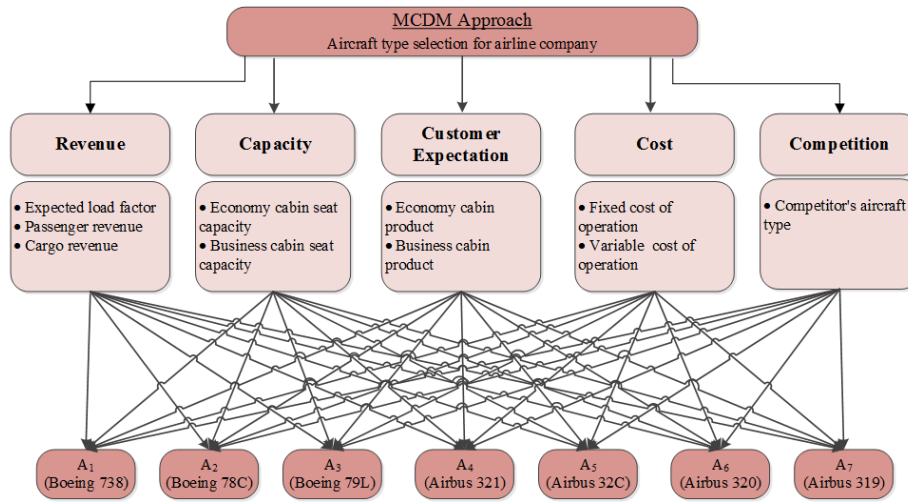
MCDM Approach
Aircraft type selection for airline company

Revenue

Capacity

Customer Expectation

Cost

Competition

• Expected load factor
• Passenger revenue
• Cargo revenue

• Economy cabin seat capacity
• Business cabin seat capacity

• Economy cabin product
• Business cabin product

• Fixed cost of operation
• Variable cost of operation

• Competitor's aircraft type

$A_1$ (Boeing 738)

$A_2$ (Boeing 78C)

$A_3$ (Boeing 79L)

$A_4$ (Airbus 321)

$A_5$ (Airbus 32C)

$A_6$ (Airbus 320)

$A_7$ (Airbus 319)